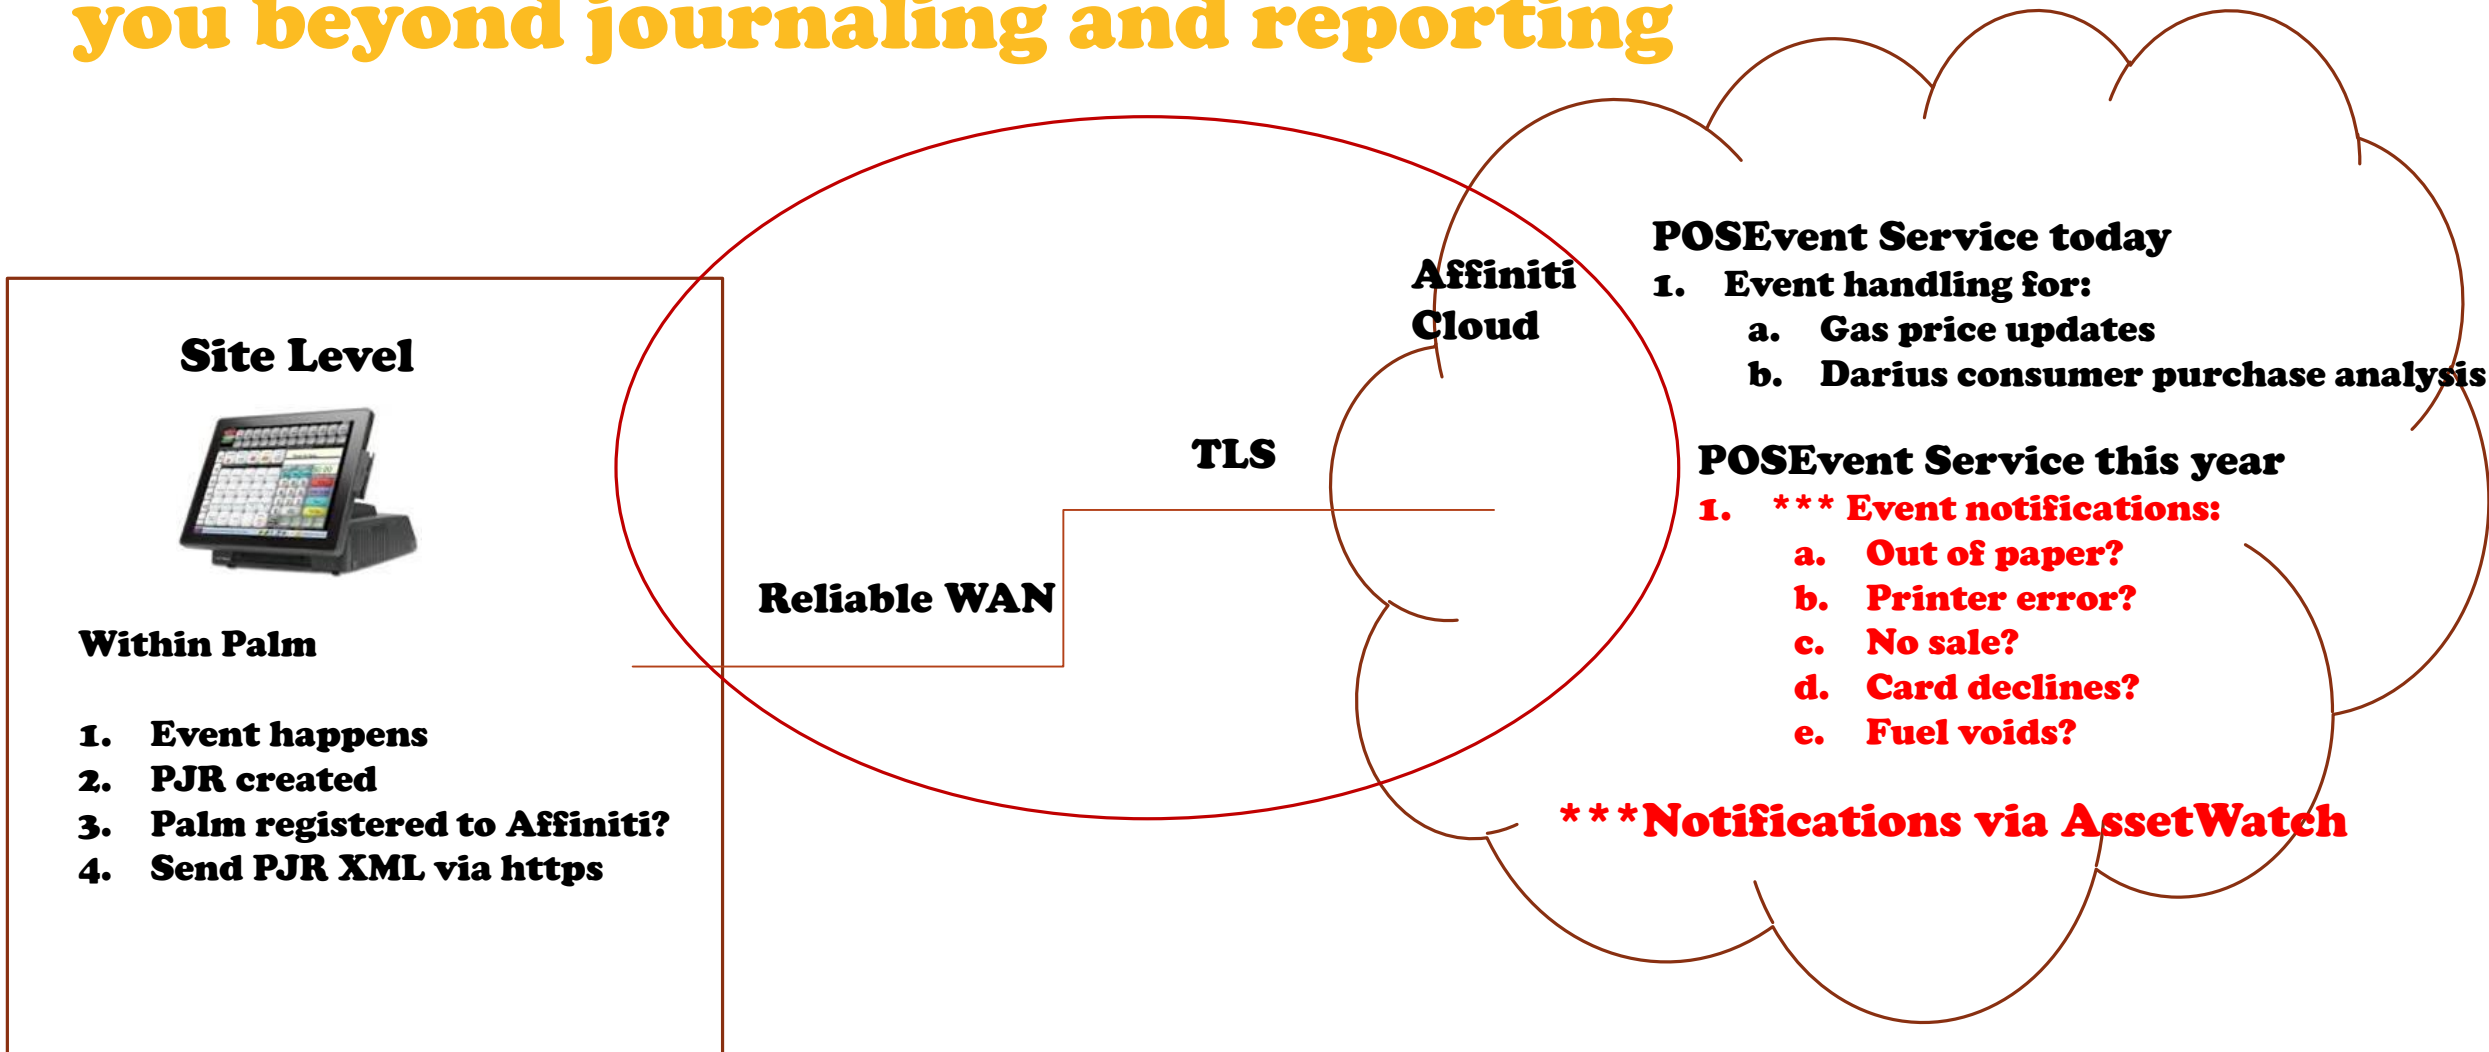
you beyond journaling and reporting

Site Level

Within Palm

1. Event happens
2. PJR created
3. Palm registered to Affiniti?
4. Send PJR XML via https

Reliable WAN

TLS

Affiniti Cloud

POSEvent Service today
1. Event handling for:
a. Gas price updates
b. Darius consumer purchase analysis

POSEvent Service this year
1. *** Event notifications:
a. Out of paper?
b. Printer error?
c. No sale?
d. Card declines?
e. Fuel voids?

***Notifications via AssetWatch